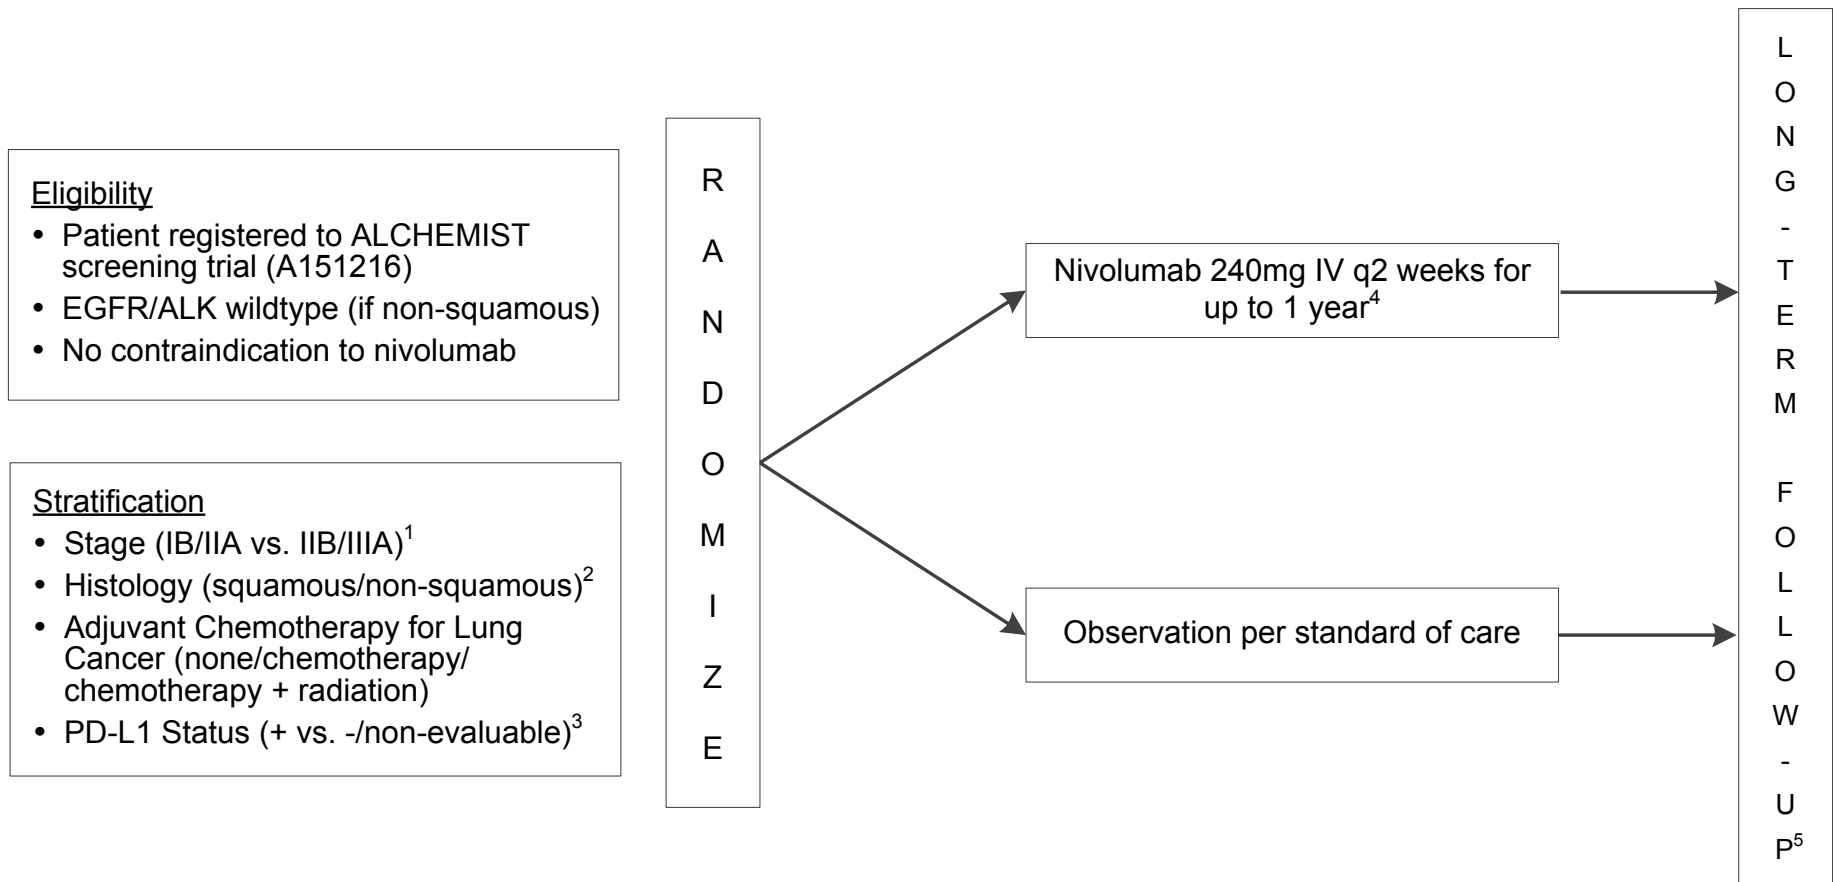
Eligibility
• Patient registered to ALCHEMIST screening trial (A151216)
• EGFR/ALK wildtype (if non-squamous)
• No contraindication to nivolumab

Stratification
• Stage (IB/IIA vs. IIB/IIIA)$^1$
• Histology (squamous/non-squamous)$^2$
• Adjuvant Chemotherapy for Lung Cancer (none/chemotherapy/ chemotherapy + radiation)
• PD-L1 Status (+ vs. -/non-evaluable)$^3$

R A N D O M I Z E

Nivolumab 240mg IV q2 weeks for up to 1 year$^4$

Observation per standard of care

L O N G - T E R M F O L L O W - U P$^5$